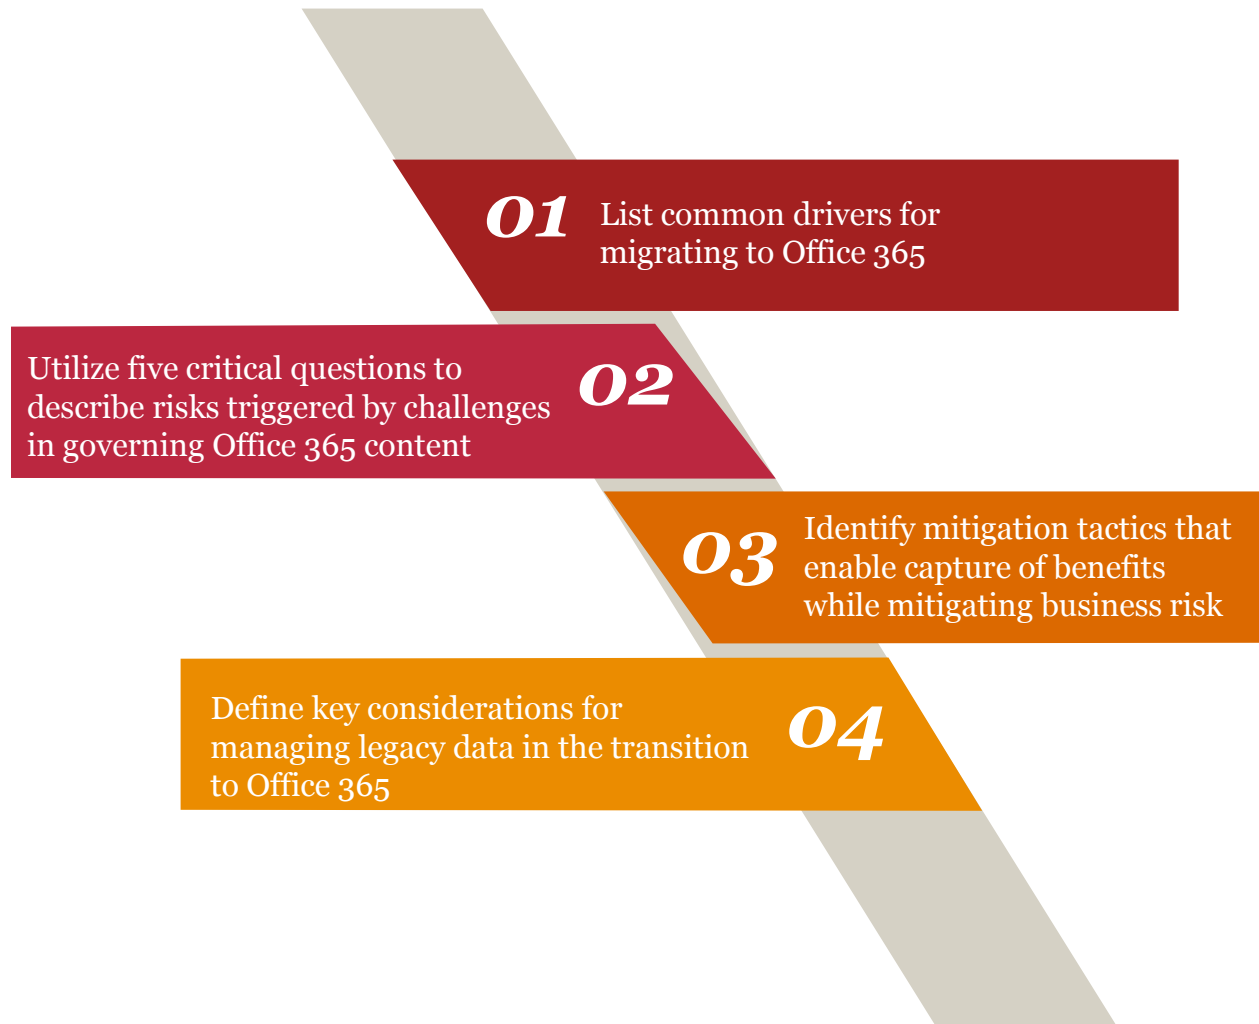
01 List common drivers for migrating to Office 365

Utilize five critical questions to describe risks triggered by challenges in governing Office 365 content 02

03 Identify mitigation tactics that enable capture of benefits while mitigating business risk

Define key considerations for managing legacy data in the transition to Office 365 04